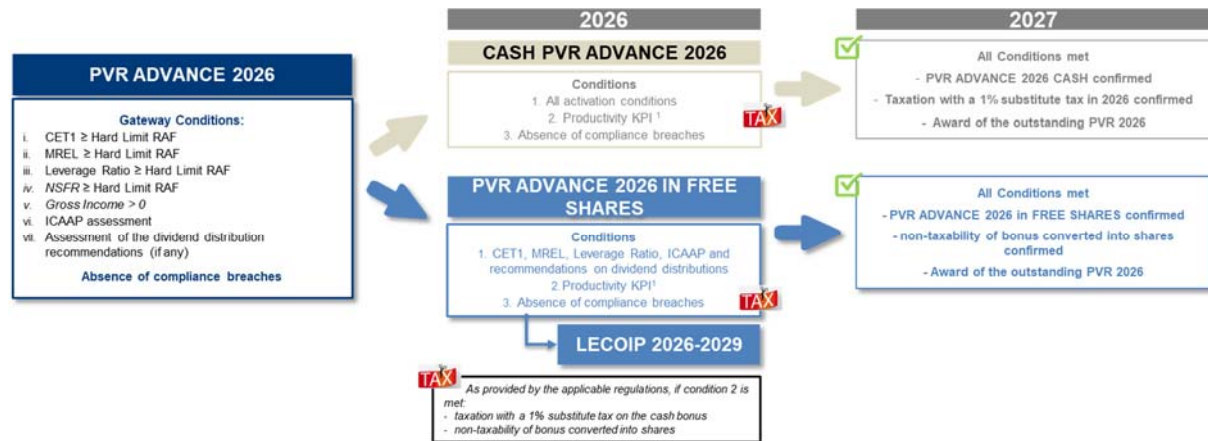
PVR ADVANCE 2026

Gateway Conditions:
i. CET1 ≥ Hard Limit RAF
ii. MREL ≥ Hard Limit RAF
iii. Leverage Ratio ≥ Hard Limit RAF
iv. NSFR ≥ Hard Limit RAF
v. Gross Income > 0
vi. ICAAP assessment
vii. Assessment of the dividend distribution recommendations (if any)

Absence of compliance breaches

2026

CASH PVR ADVANCE 2026

Conditions
1. All activation conditions
2. Productivity KPI $^1$
3. Absence of compliance breaches

TAX

PVR ADVANCE 2026 IN FREE SHARES

Conditions
1. CET1, MREL, Leverage Ratio, ICAAP and recommendations on dividend distributions
2. Productivity KPI$^1$
3. Absence of compliance breaches

TAX

LECOIP 2026-2029

TAX
As provided by the applicable regulations, if condition 2 is met:
- taxation with a 1% substitute tax on the cash bonus
- non-taxability of bonus converted into shares

2027

All Conditions met
- PVR ADVANCE 2026 CASH confirmed
- Taxation with a 1% substitute tax in 2026 confirmed
- Award of the outstanding PVR 2026

All Conditions met
- PVR ADVANCE 2026 in FREE SHARES confirmed
- non-taxability of bonus converted into shares confirmed
- Award of the outstanding PVR 2026